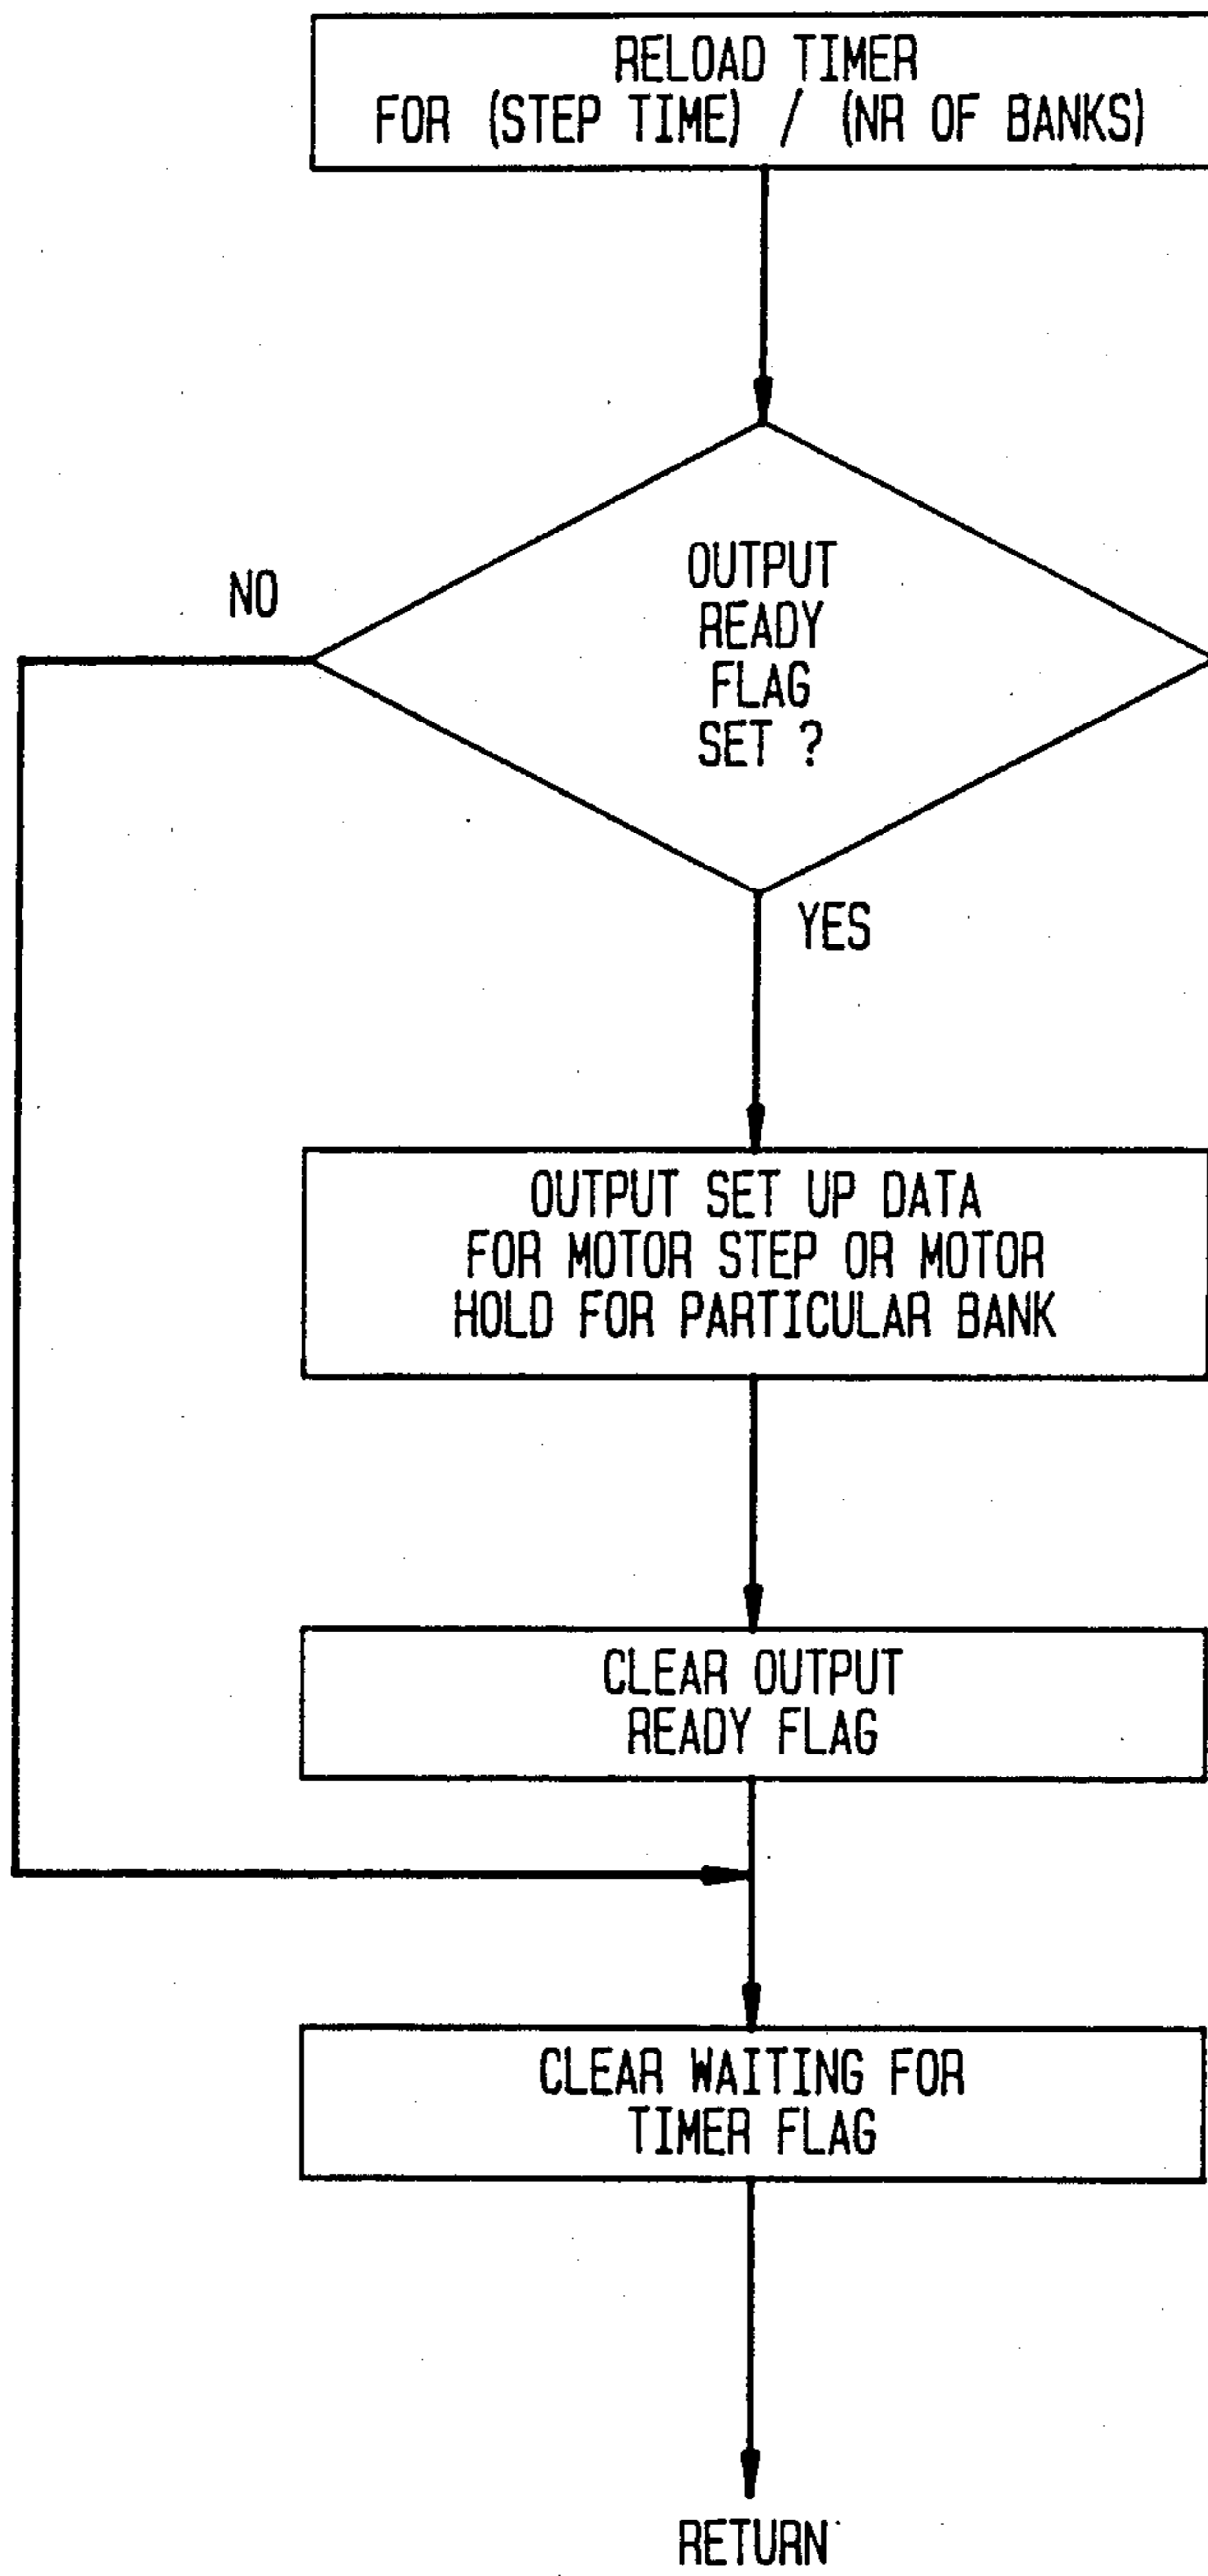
RELOAD TIMER
FOR (STEP TIME) / (NR OF BANKS)

OUTPUT
READY
FLAG
SET ?

NO

YES

OUTPUT SET UP DATA
FOR MOTOR STEP OR MOTOR
HOLD FOR PARTICULAR BANK

CLEAR OUTPUT
READY FLAG

CLEAR WAITING FOR
TIMER FLAG

RETURN